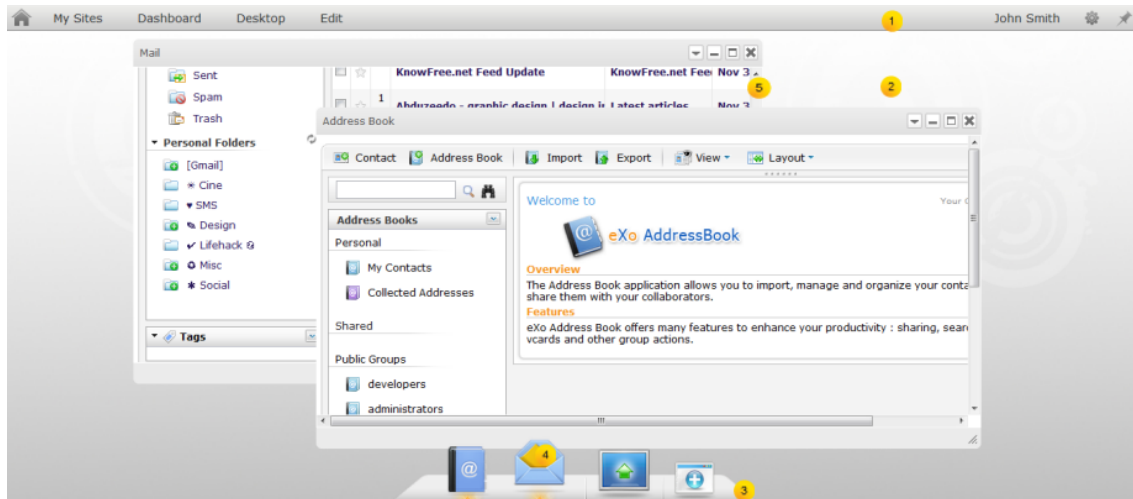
My Sites Dashboard Desktop Edit

1

John Smith

2

Mail

Sent
Spam
Trash

Personal Folders

[Gmail]
Cine
SMS
Design
Lifehack
Misc
Social

Tags

KnowFree.net Feed Update | KnowFree.net Fee | Nov 3

1 | Abduzeedo - graphic design | design i | Latest articles | Nov 3

5

Address Book

Contact | Address Book | Import | Export | View | Layout

Address Books

Personal

My Contacts

Collected Addresses

Shared

Public Groups

developers

administrators

Welcome to

Your

eXo AddressBook

Overview

The Address Book application allows you to import, manage and organize your conta share them with your collaborators.

Features

eXo Address Book offers many features to enhance your productivity : sharing, sear vcards and other group actions.

4

3